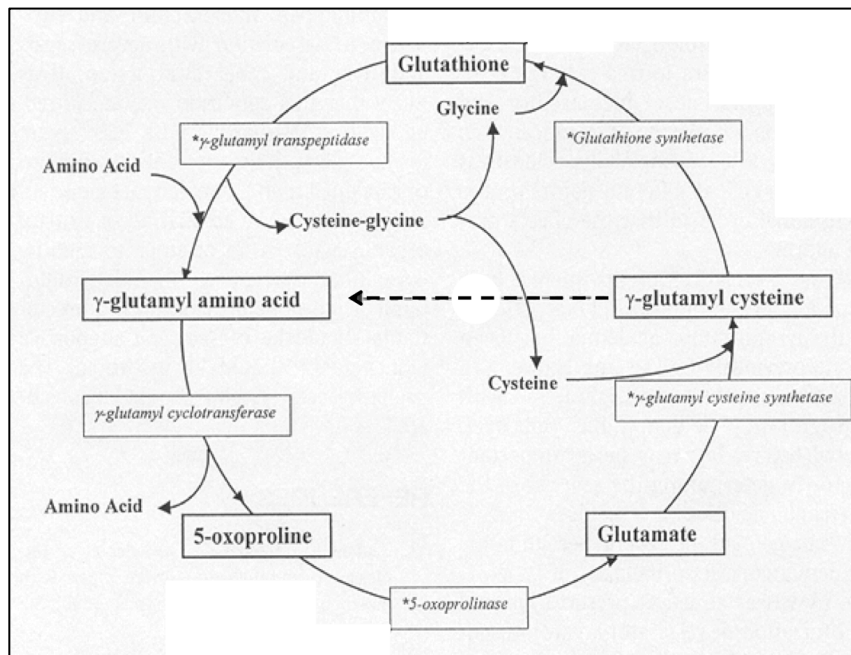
Glutathione

Glycine

*γ-glutamyl transpeptidase

*Glutathione synthetase

Amino Acid

Cysteine-glycine

γ-glutamyl amino acid

γ-glutamyl cysteine

Cysteine

*γ-glutamyl cysteine synthetase

γ-glutamyl cyclotransferase

Amino Acid

5-oxoproline

Glutamate

*5-oxoprolinase